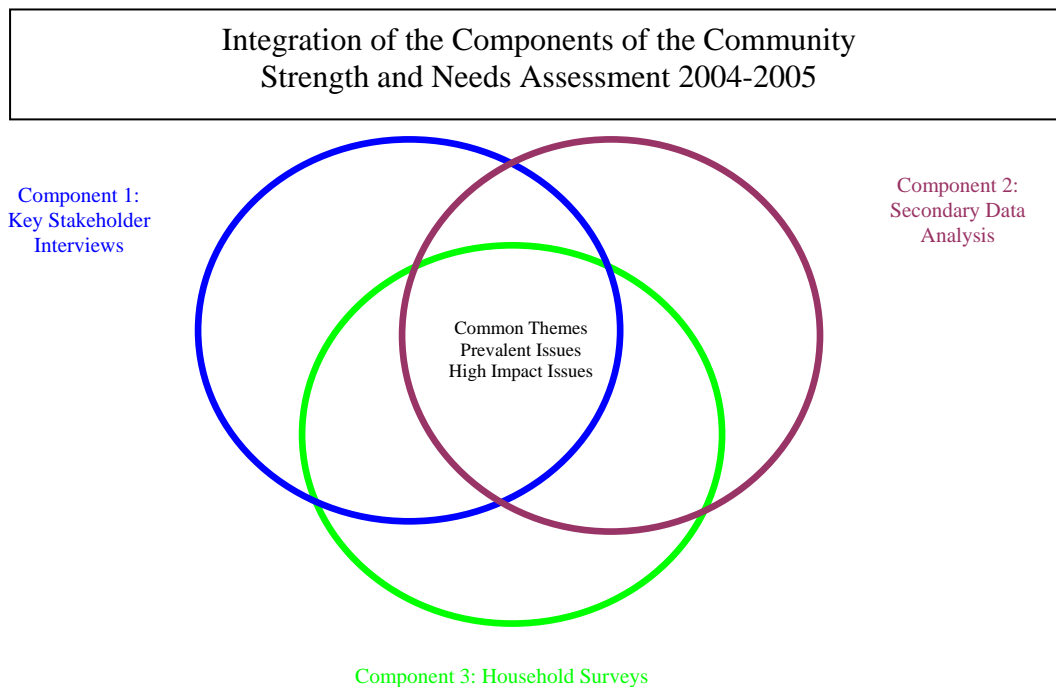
Integration of the Components of the Community Strength and Needs Assessment 2004-2005

Component 1: Key Stakeholder Interviews

Component 2: Secondary Data Analysis

Common Themes
Prevalent Issues
High Impact Issues

Component 3: Household Surveys